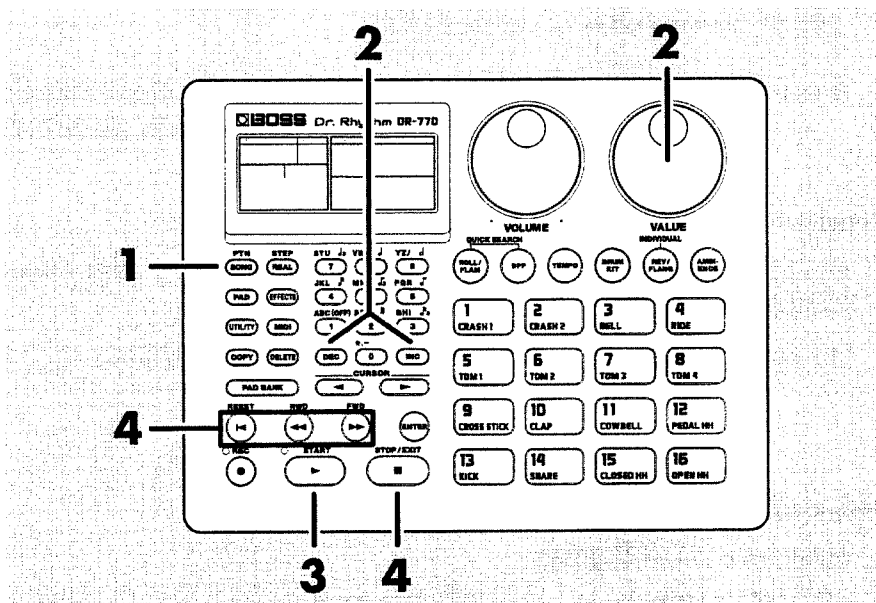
2
2
BOSS Dr. Rhythm DR-770
VOLUME
VALUE
QUICK SEARCH
INDIVIDUAL
1
PTN
STEP
SONG
REAL
STU
VWX
YZ/
7
8
ROLL/FLAM
DFF
TEMPO
DRUM KIT
REV/FLANG
AMBIENCE
PAD
EFFECTS
JKL
MNO
PQR
4
5
6
UTILITY
MIDI
ABC (OFF)
DEF
GHI
1
2
3
COPY
DELETE
DEC
0
INC
CURSOR
PAD BANK
1
CRASH 1
2
CRASH 2
3
BELL
4
RIDE
5
TOM 1
6
TOM 2
7
TOM 3
8
TOM 4
4
RESET
RWD
FWD
ENTER
9
CROSS STICK
10
CLAP
11
COWBELL
12
PEDAL HH
REC
START
STOP / EXIT
13
KICK
14
SNARE
15
CLOSED HH
16
OPEN HH
3
4